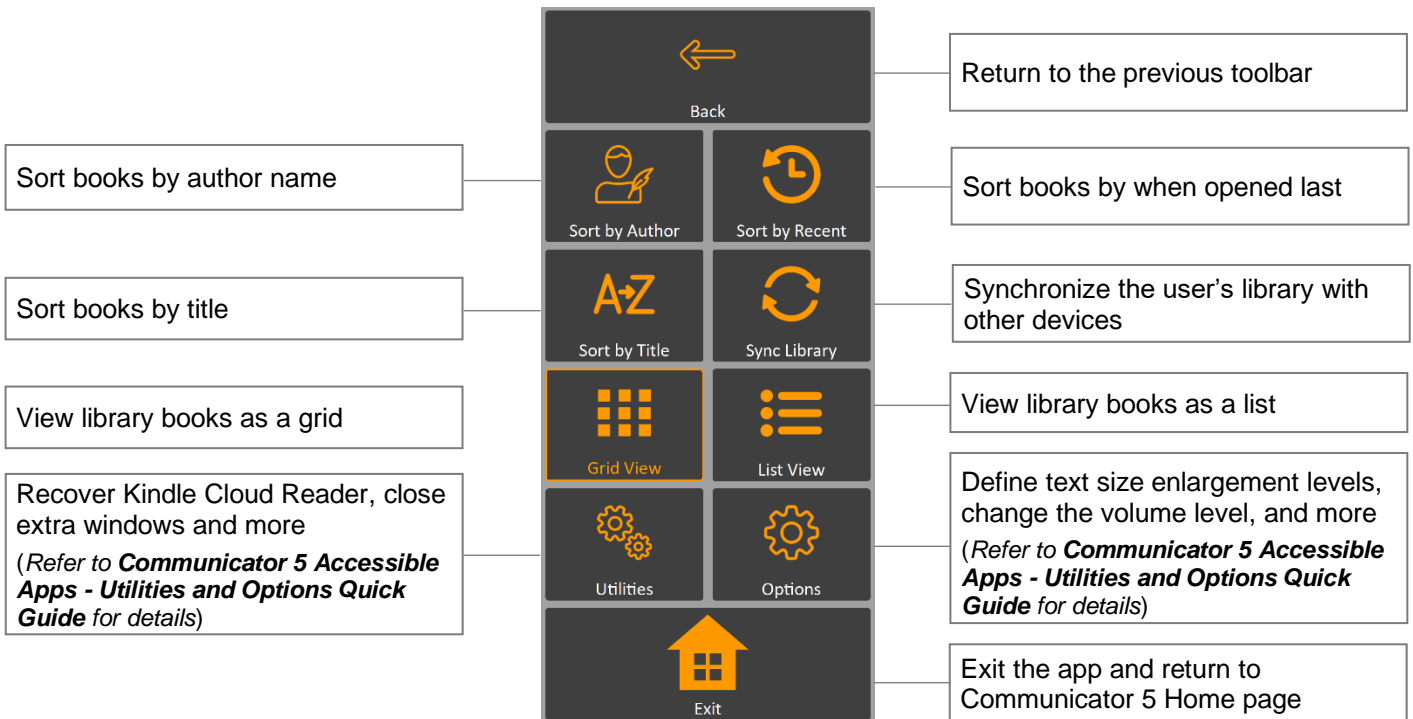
Back

Return to the previous toolbar

Sort books by author name

Sort by Author

Sort by Recent

Sort books by when opened last

Sort books by title

A→Z

Sort by Title

Sync Library

Synchronize the user's library with other devices

View library books as a grid

Grid View

List View

View library books as a list

Recover Kindle Cloud Reader, close extra windows and more

(*Refer to* ***Communicator 5 Accessible Apps - Utilities and Options Quick Guide*** *for details*)

Utilities

Options

Define text size enlargement levels, change the volume level, and more

(*Refer to* ***Communicator 5 Accessible Apps - Utilities and Options Quick Guide*** *for details*)

Exit

Exit the app and return to Communicator 5 Home page